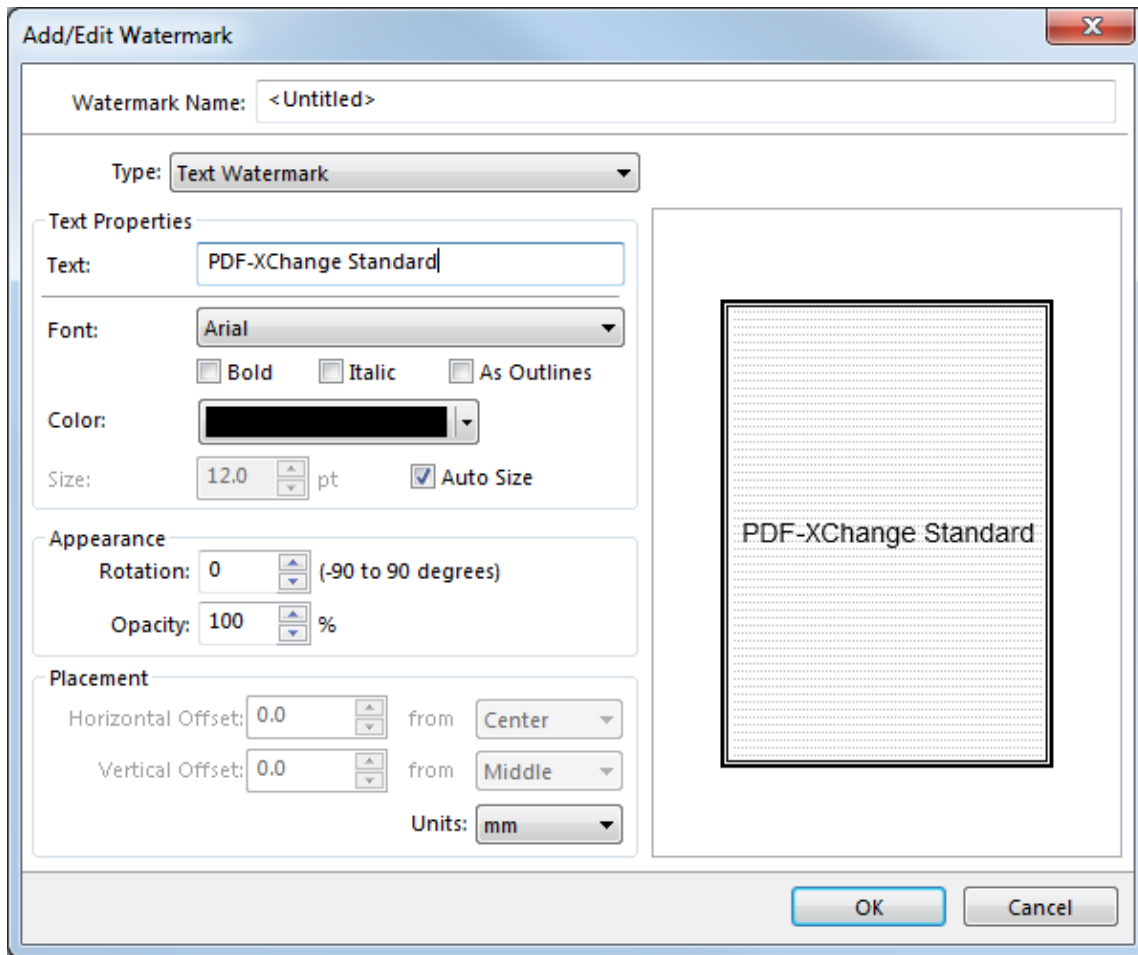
Add/Edit Watermark

Watermark Name: <Untitled>

Type: Text Watermark

Text Properties
Text: PDF-XChange Standard

Font: Arial
Bold Italic As Outlines

Color:

Size: 12.0 pt Auto Size

Appearance
Rotation: 0 (-90 to 90 degrees)
Opacity: 100 %

Placement
Horizontal Offset: 0.0 from Center
Vertical Offset: 0.0 from Middle
Units: mm

PDF-XChange Standard

OK Cancel